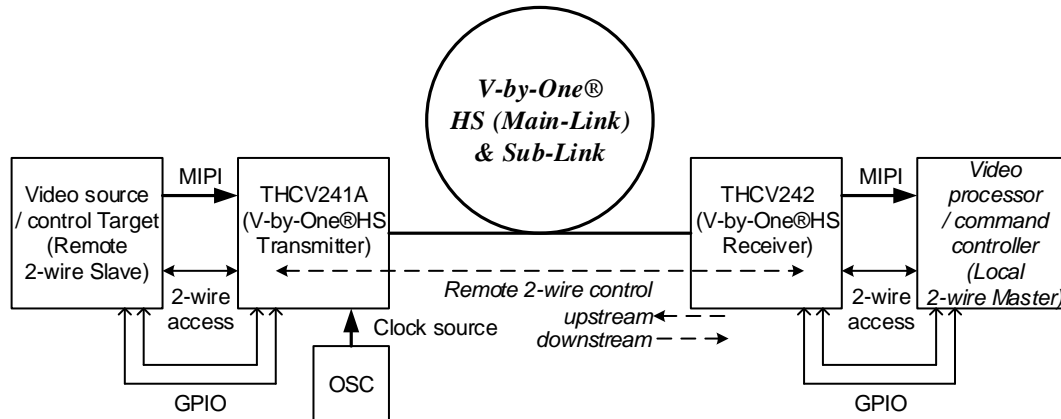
V-by-One®
HS (Main-Link)
& Sub-Link

Video source / control Target (Remote 2-wire Slave)

MIPI

THCV241A (V-by-One®HS Transmitter)

THCV242 (V-by-One®HS Receiver)

MIPI

Video processor / command controller (Local 2-wire Master)

2-wire access

Remote 2-wire control

upstream

downstream

2-wire access

Clock source

OSC

GPIO

GPIO